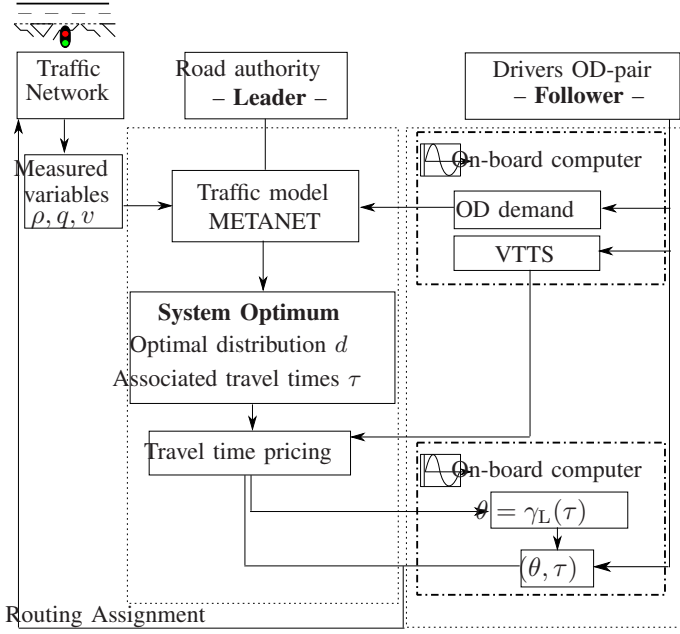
Traffic Network

Road authority
– **Leader** –

Drivers OD-pair
– **Follower** –

Measured variables
$\rho, q, v$

Traffic model
METANET

On-board computer

OD demand

VTTS

**System Optimum**
Optimal distribution $d$
Associated travel times $\tau$

Travel time pricing

On-board computer

$\theta = \gamma_L(\tau)$

$(\theta, \tau)$

Routing Assignment